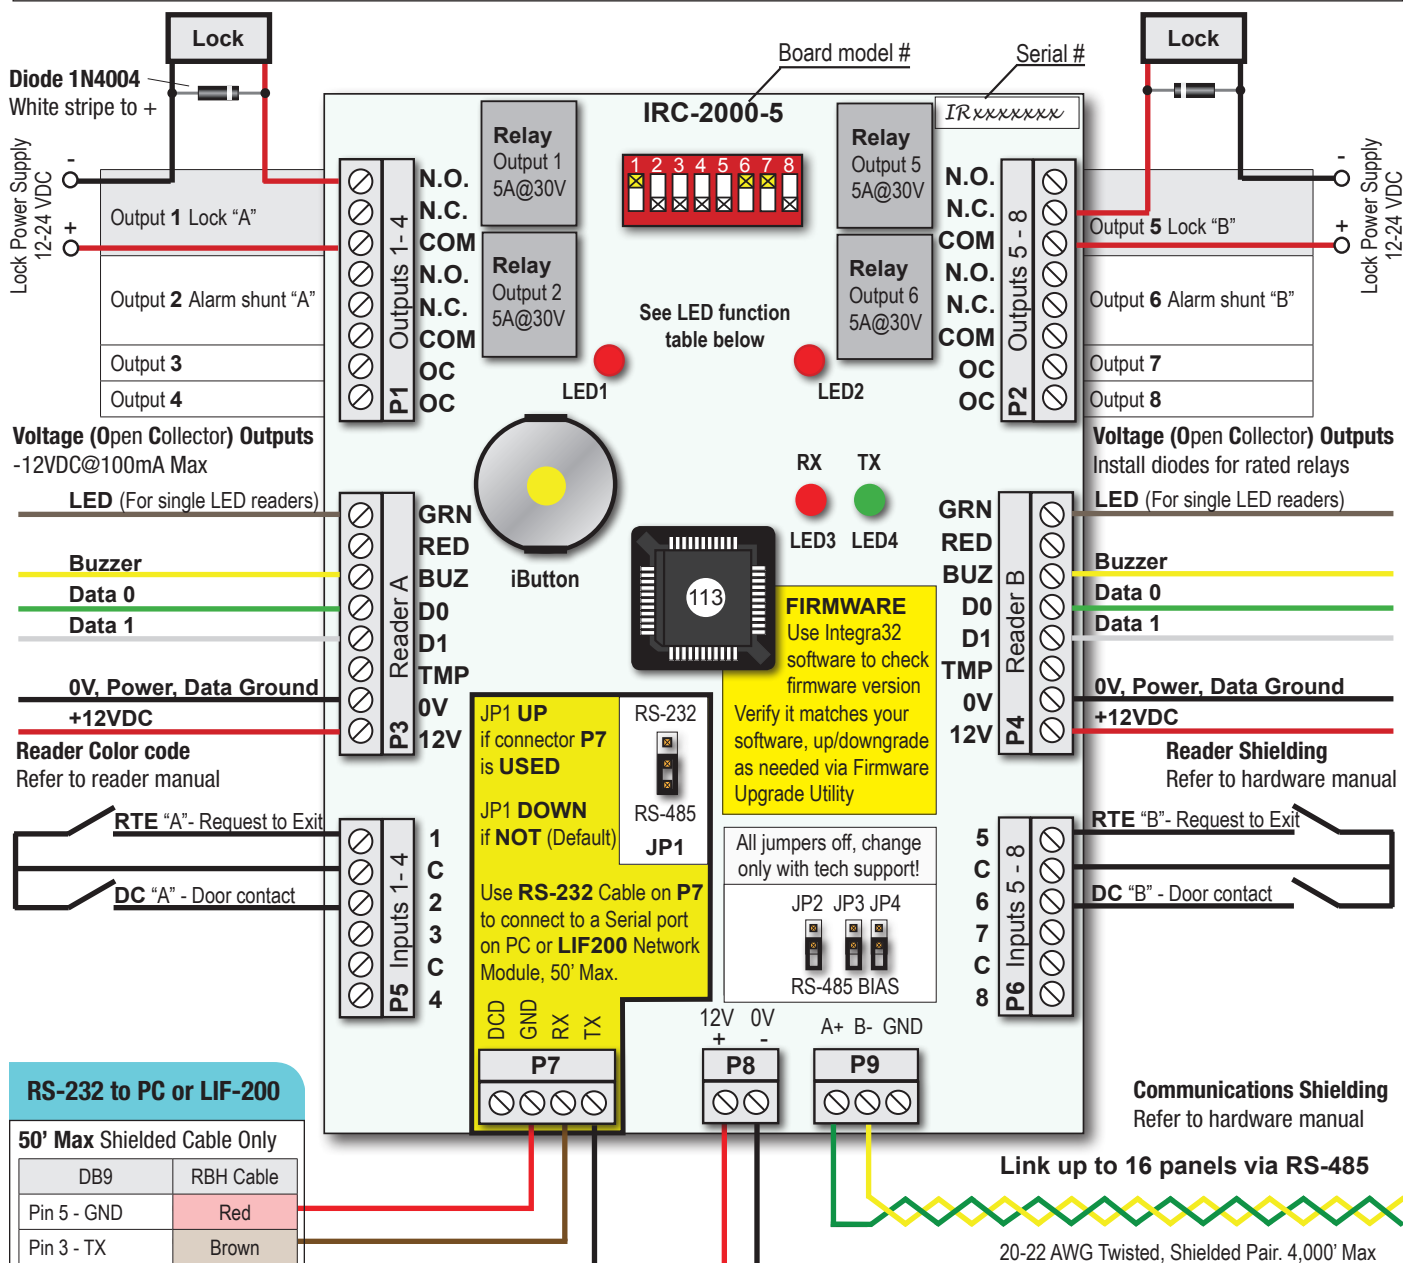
Lock

Diode 1N4004
White stripe to +

Lock Power Supply 12-24 VDC
-
+

Output 1 Lock “A”
Output 2 Alarm shunt “A”
Output 3
Output 4

Board model #
IRC-2000-5

Serial #
IRxxxxxxx

Lock

Lock Power Supply 12-24 VDC
-
+

Relay Output 1 5A@30V
Relay Output 2 5A@30V

1 2 3 4 5 6 7 8

Relay Output 5 5A@30V
Relay Output 6 5A@30V

N.O.
N.C.
COM
N.O.
N.C.
COM
OC
OC
P1 Outputs 1 - 4

N.O.
N.C.
COM
N.O.
N.C.
COM
OC
OC
P2 Outputs 5 - 8

Output 5 Lock “B”
Output 6 Alarm shunt “B”
Output 7
Output 8

See LED function table below
LED1
LED2

Voltage (Open Collector) Outputs
-12VDC@100mA Max

Voltage (Open Collector) Outputs
Install diodes for rated relays

RX TX
LED3 LED4

LED (For single LED readers)
Buzzer
Data 0
Data 1
0V, Power, Data Ground
+12VDC
Reader Color code
Refer to reader manual

GRN
RED
BUZ
D0
D1
TMP
0V
12V
P3 Reader A

iButton

113

FIRMWARE
Use Integra32 software to check firmware version
Verify it matches your software, up/downgrade as needed via Firmware Upgrade Utility

GRN
RED
BUZ
D0
D1
TMP
0V
12V
P4 Reader B

LED (For single LED readers)
Buzzer
Data 0
Data 1
0V, Power, Data Ground
+12VDC
Reader Shielding
Refer to hardware manual

JP1 UP
if connector P7
is USED

JP1 DOWN
if NOT (Default)

RS-232
RS-485
JP1

All jumpers off, change only with tech support!
JP2 JP3 JP4
RS-485 BIAS

Use RS-232 Cable on P7 to connect to a Serial port on PC or LIF200 Network Module, 50’ Max.

RTE “A”- Request to Exit
DC “A” - Door contact

1
C
2
3
C
4
P5 Inputs 1 - 4

5
C
6
7
C
8
P6 Inputs 5 - 8

RTE “B”- Request to Exit
DC “B” - Door contact

DCD GND RX TX
P7

12V 0V
+ -
P8

A+ B- GND
P9

RS-232 to PC or LIF-200
50’ Max Shielded Cable Only

| DB9 | RBH Cable |
|---|---|
| Pin 5 - GND | Red |
| Pin 3 - TX | Brown |

Communications Shielding
Refer to hardware manual

Link up to 16 panels via RS-485

20-22 AWG Twisted, Shielded Pair. 4,000’ Max